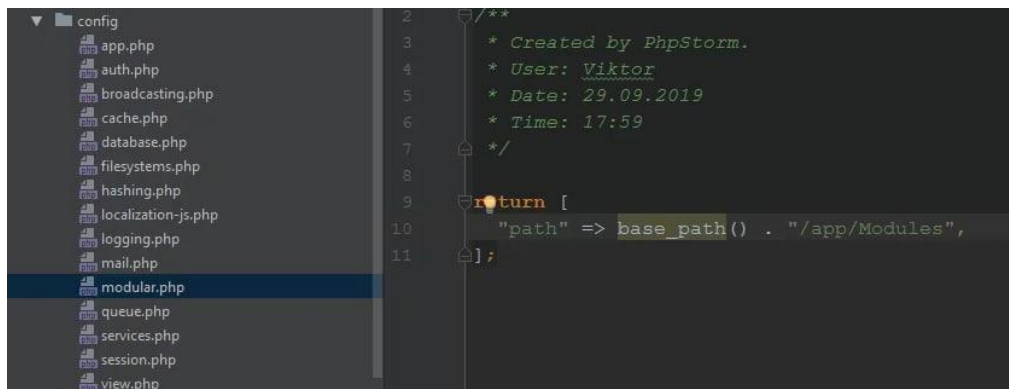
config
app.php
auth.php
broadcasting.php
cache.php
database.php
filesystems.php
hashing.php
localization-js.php
logging.php
mail.php
modular.php
queue.php
services.php
session.php
view.php

2 /**
3 * Created by PhpStorm.
4 * User: Viktor
5 * Date: 29.09.2019
6 * Time: 17:59
7 */
8
9 return [
10 "path" => base_path() . "/app/Modules",
11 ];